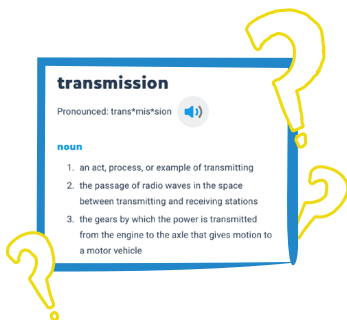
transmission

Pronounced: trans*mis*sion

noun

1. an act, process, or example of transmitting
2. the passage of radio waves in the space between transmitting and receiving stations
3. the gears by which the power is transmitted from the engine to the axle that gives motion to a motor vehicle